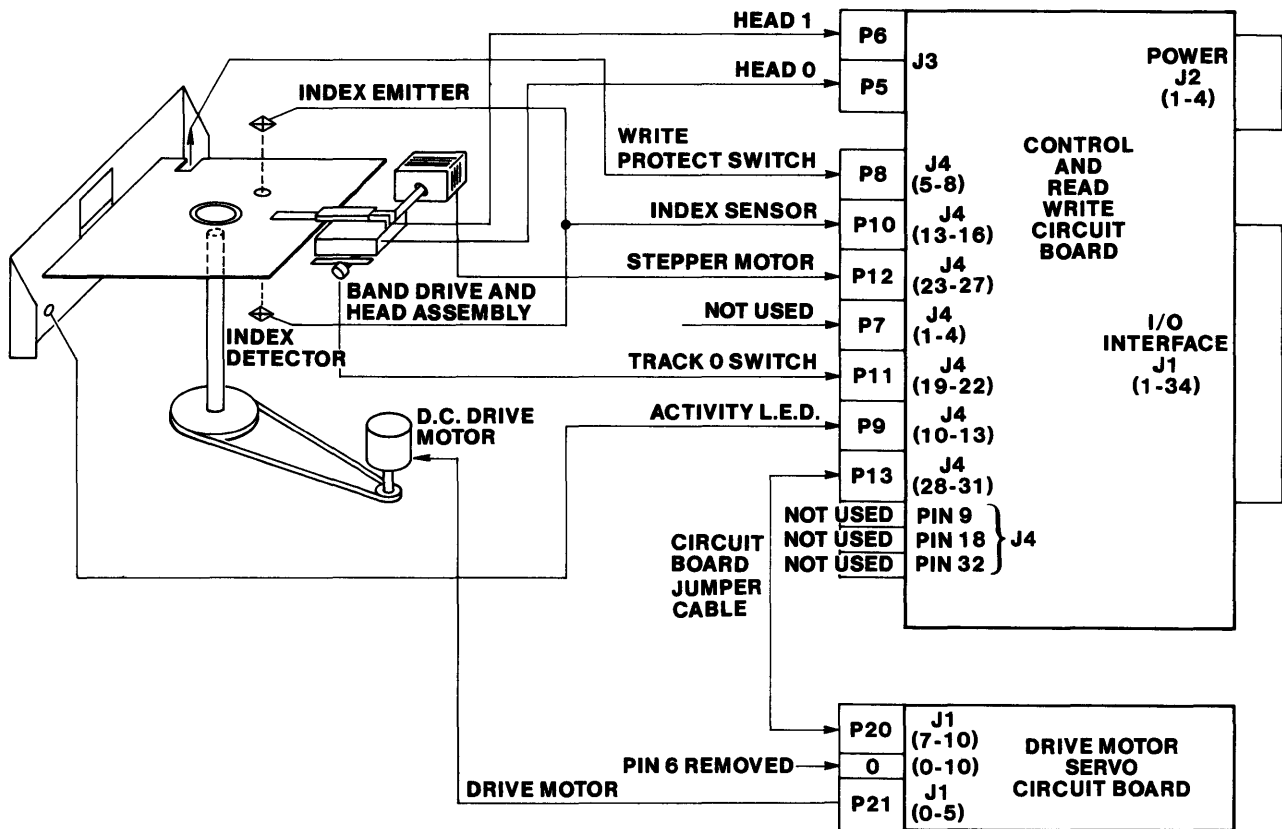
HEAD 1
P6
J3
HEAD 0
P5
POWER
J2
(1-4)
INDEX EMITTER
WRITE
PROTECT SWITCH
P8
J4
(5-8)
CONTROL
AND
READ
WRITE
CIRCUIT
BOARD
INDEX SENSOR
P10
J4
(13-16)
STEPPER MOTOR
P12
J4
(23-27)
BAND DRIVE AND
HEAD ASSEMBLY
NOT USED
P7
J4
(1-4)
INDEX
DETECTOR
TRACK 0 SWITCH
P11
J4
(19-22)
I/O
INTERFACE
J1
(1-34)
D.C. DRIVE
MOTOR
ACTIVITY L.E.D.
P9
J4
(10-13)
P13
J4
(28-31)
NOT USED
PIN 9
NOT USED
PIN 18
J4
NOT USED
PIN 32
CIRCUIT
BOARD
JUMPER
CABLE
P20
J1
(7-10)
DRIVE MOTOR
SERVO
CIRCUIT BOARD
PIN 6 REMOVED
0
(0-10)
DRIVE MOTOR
P21
J1
(0-5)